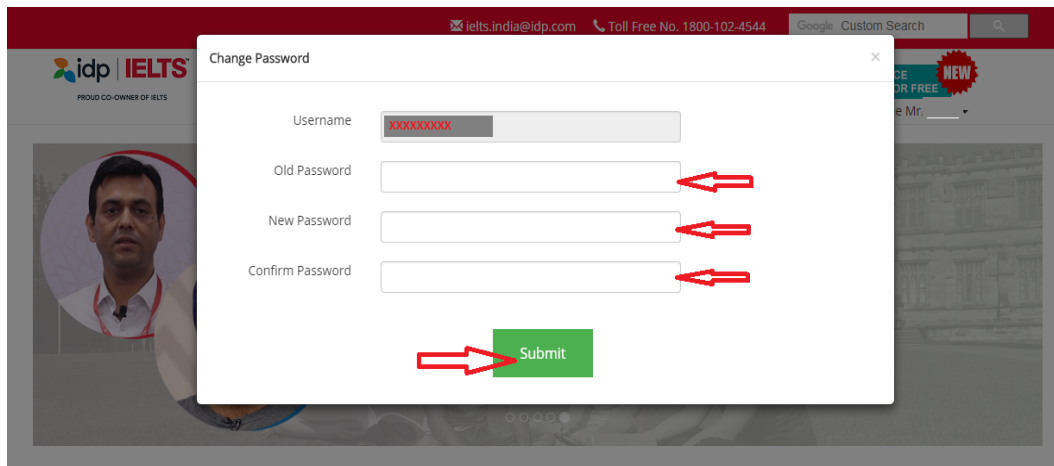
ielts.india@idp.com Toll Free No. 1800-102-4544 Google Custom Search

idp | IELTS
PROUD CO-OWNER OF IELTS

CE
OR FREE
NEW
e Mr. _____

Change Password
×

Username xxxxxxxxx
Old Password
New Password
Confirm Password

Submit